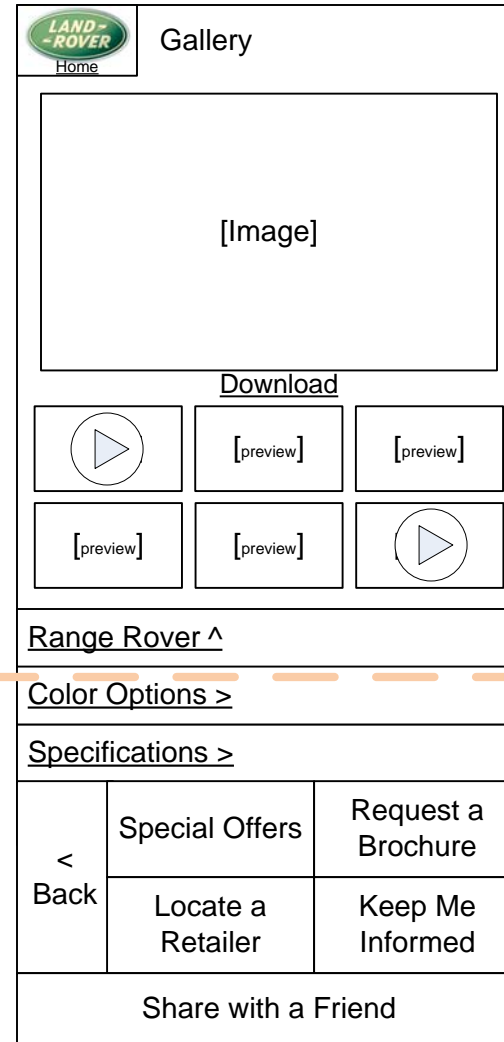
LAND-ROVER
Home

Gallery

[Image]

Download

[preview]

[preview]

[preview]

[preview]

Range Rover ^

Color Options >

Specifications >

< Back

Special Offers

Request a Brochure

Locate a Retailer

Keep Me Informed

Share with a Friend